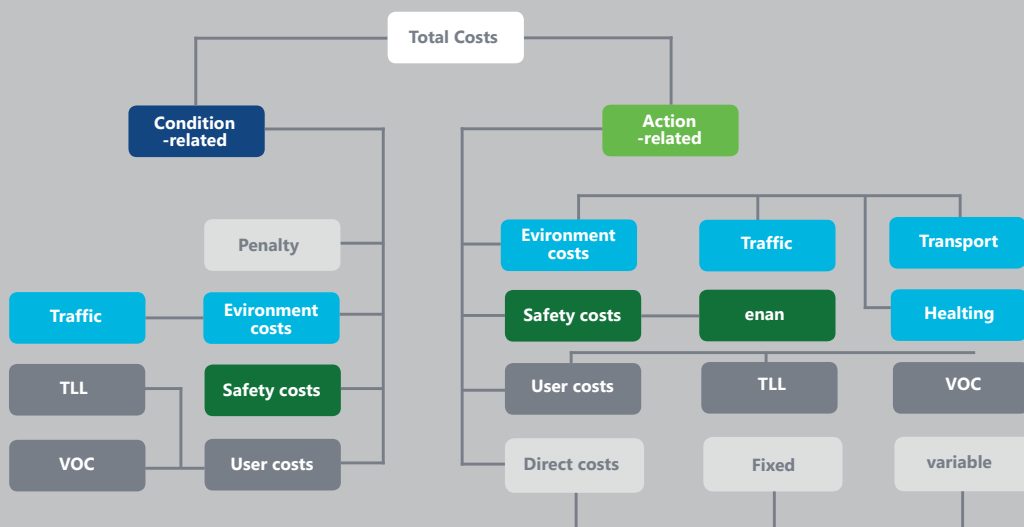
Total Costs

Condition -related

Action -related

Penalty

Traffic

Evironment costs

Safety costs

TLL

VOC

User costs

Evironment costs

Traffic

Transport

Safety costs

enan

Healting

User costs

TLL

VOC

Direct costs

Fixed

variable